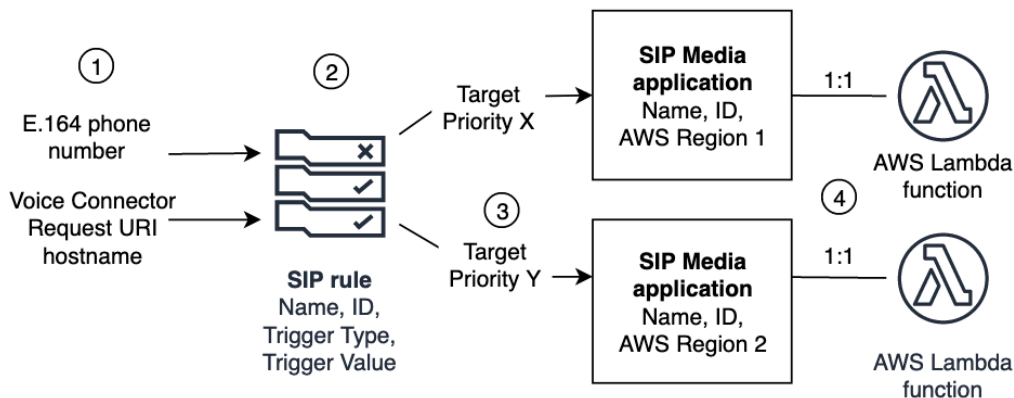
1

E.164 phone number

Voice Connector Request URI hostname

2

SIP rule
Name, ID, Trigger Type, Trigger Value

Target Priority X

3

Target Priority Y

SIP Media application
Name, ID, AWS Region 1

SIP Media application
Name, ID, AWS Region 2

1:1

1:1

4

AWS Lambda function

AWS Lambda function